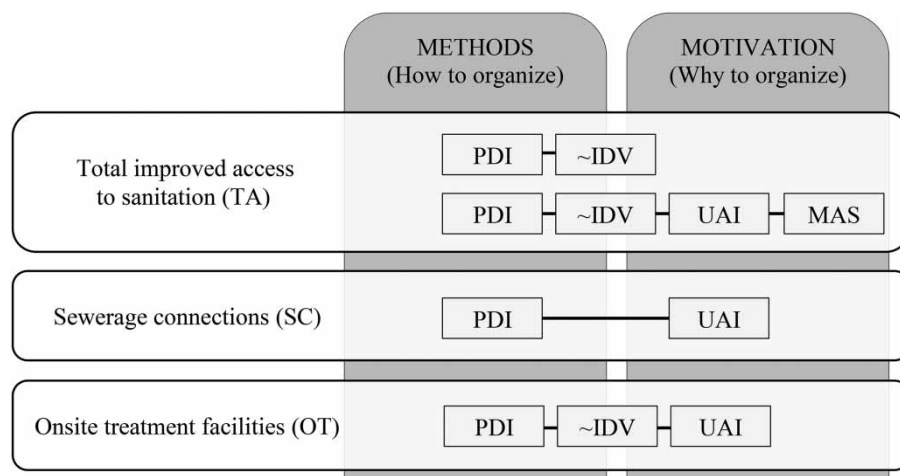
METHODS
(How to organize)

MOTIVATION
(Why to organize)

Total improved access to sanitation (TA)

PDI ~IDV

PDI ~IDV UAI MAS

Sewerage connections (SC)

PDI UAI

Onsite treatment facilities (OT)

PDI ~IDV UAI